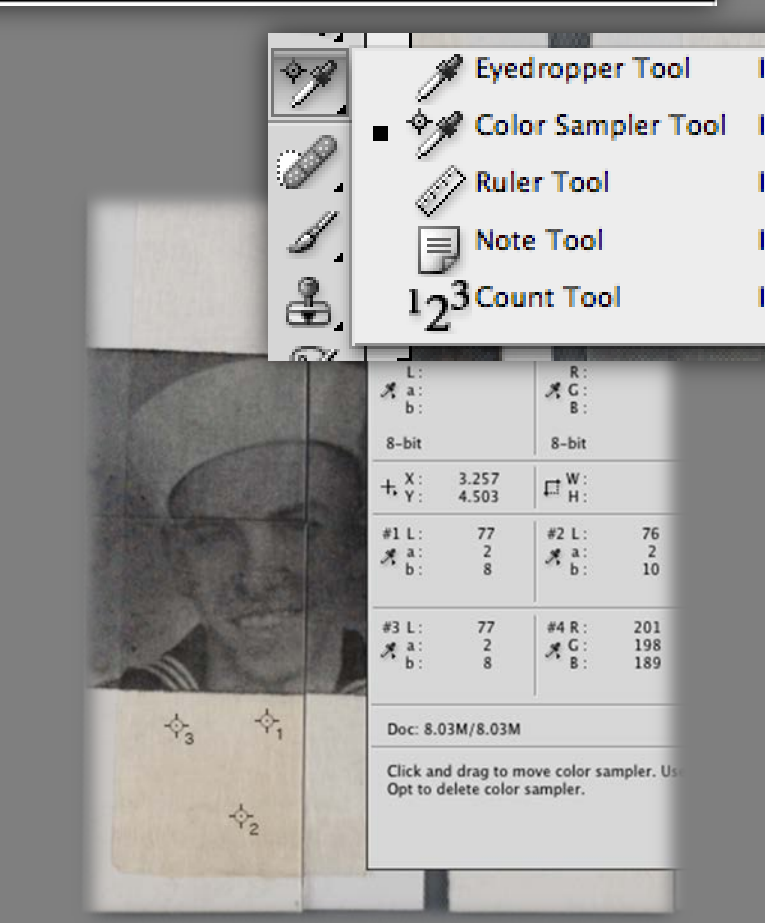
Eyedropper Tool I
Color Sampler Tool I
Ruler Tool I
Note Tool I
123 Count Tool I

L:
a:
b:

R:
G:
B:

8-bit

8-bit

X: 3.257
Y: 4.503

W:
H:

#1 L: 77
a: 2
b: 8

#2 L: 76
a: 2
b: 10

#3 L: 77
a: 2
b: 8

#4 R: 201
G: 198
B: 189

Doc: 8.03M/8.03M

Click and drag to move color sampler. Us
Opt to delete color sampler.

3
1
2